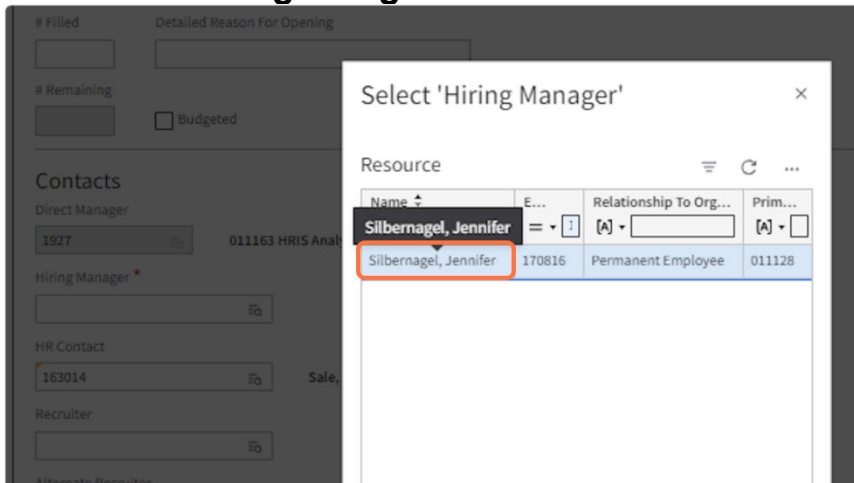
# Filled

Detailed Reason For Opening

# Remaining

Budgeted

Contacts

Direct Manager

1927

011163 HRIS Analy

Hiring Manager *

HR Contact

163014

Sale,

Recruiter

Select 'Hiring Manager'

×

Resource

| Name | E... | Relationship To Org... | Prim... |
|---|---|---|---|
| Silbernagel, Jennifer | 170816 | Permanent Employee | 011128 |

Silbernagel, Jennifer